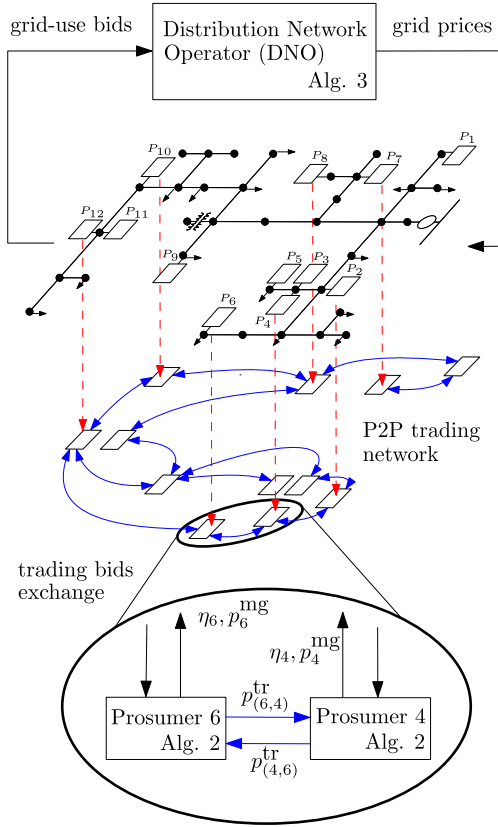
grid-use bids

Distribution Network Operator (DNO) Alg. 3

grid prices

$P_{10}$ $P_8$ $P_7$ $P_1$ $P_{12}$ $P_{11}$ $P_9$ $P_5$ $P_3$ $P_2$ $P_6$ $P_4$

P2P trading network

trading bids exchange

$\eta_6, p_6^{\mathrm{mg}}$

$\eta_4, p_4^{\mathrm{mg}}$

$p_{(6,4)}^{\mathrm{tr}}$

Prosumer 6 Alg. 2

Prosumer 4 Alg. 2

$p_{(4,6)}^{\mathrm{tr}}$